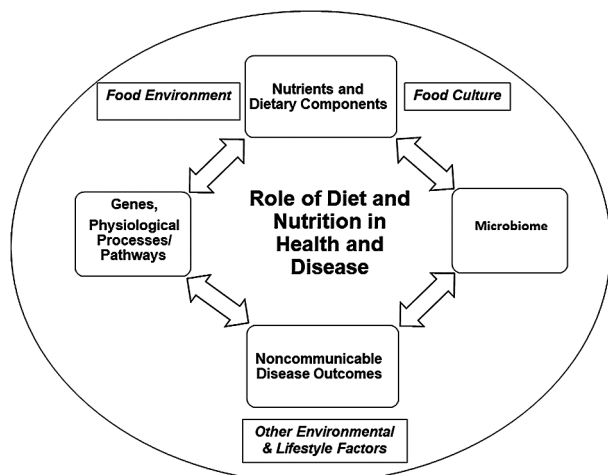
Food Environment

Nutrients and Dietary Components

Food Culture

Genes, Physiological Processes/ Pathways

Role of Diet and Nutrition in Health and Disease

Microbiome

Noncommunicable Disease Outcomes

Other Environmental & Lifestyle Factors